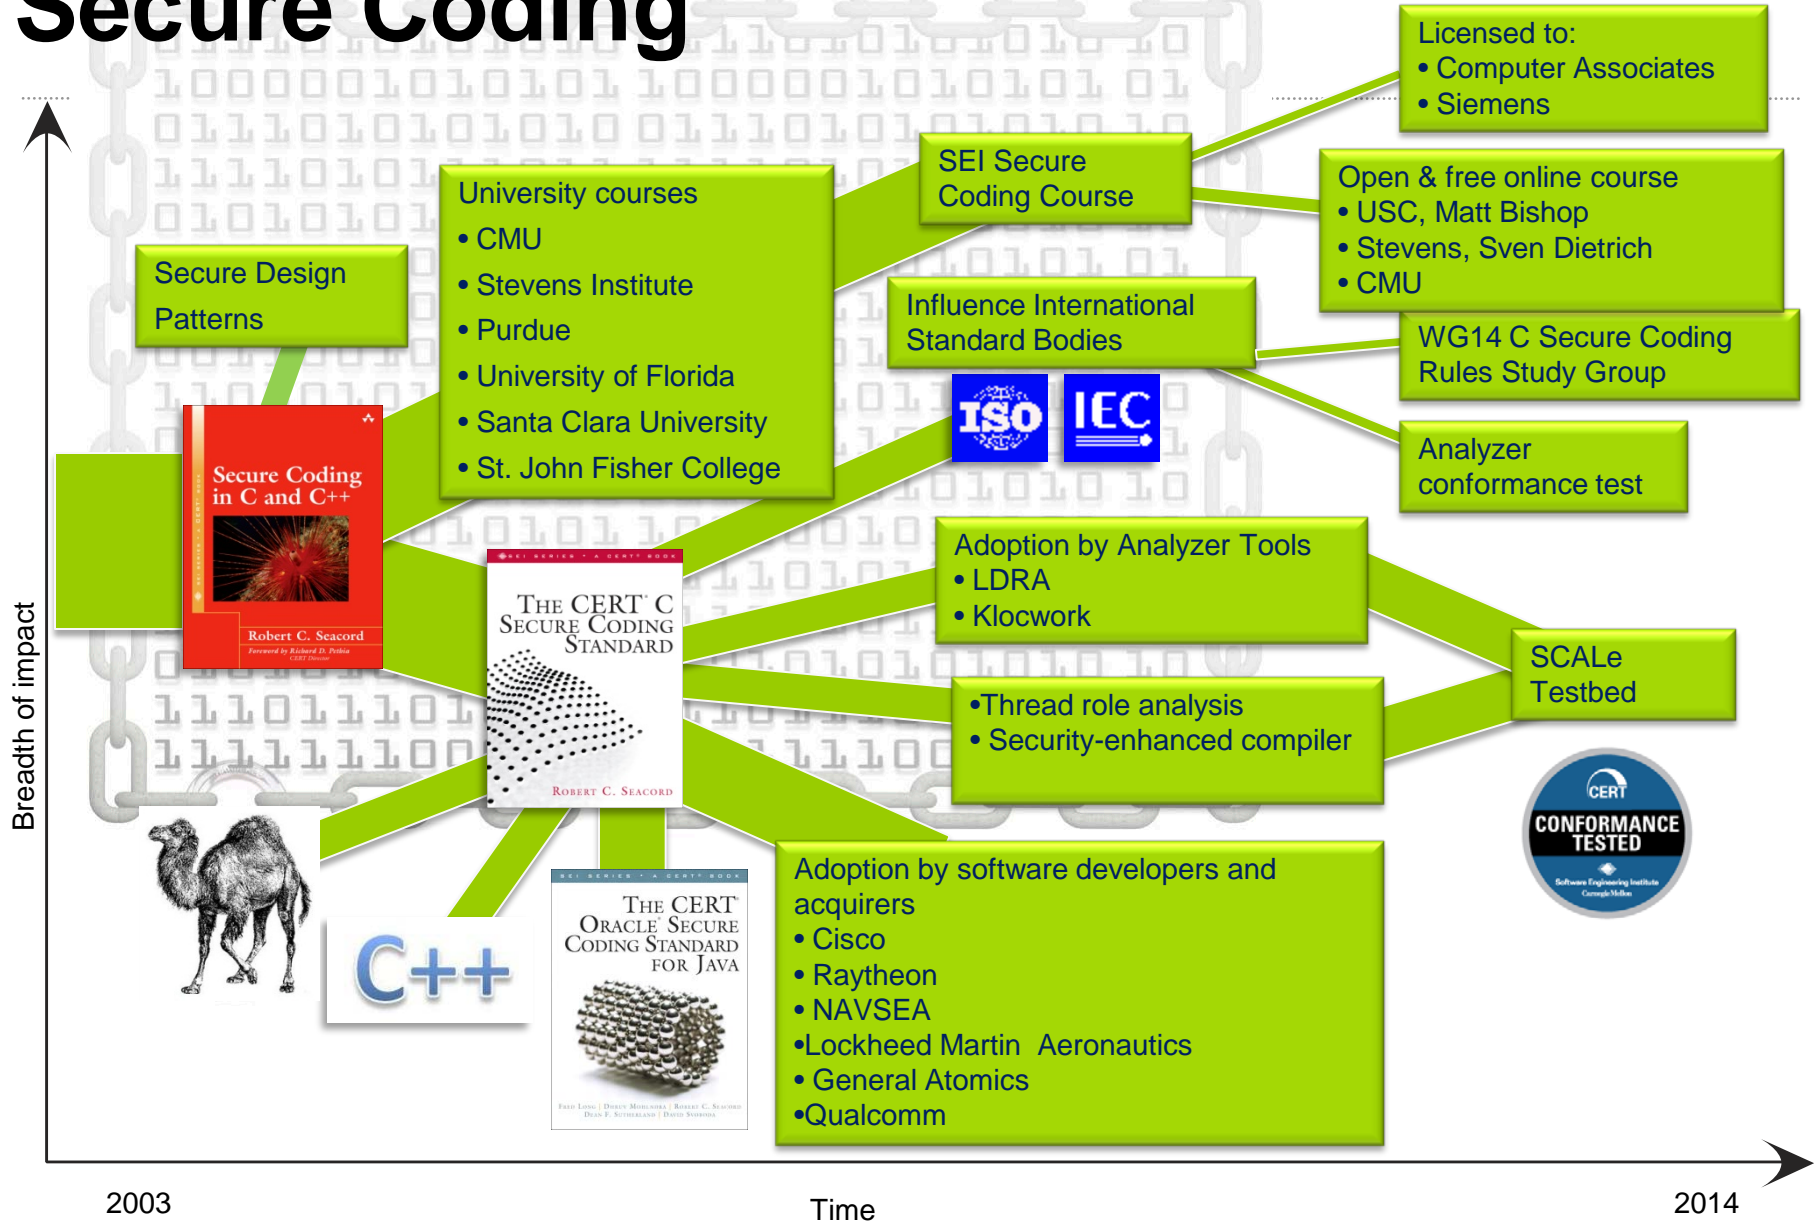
Secure Coding

Licensed to:
• Computer Associates
• Siemens

SEI Secure Coding Course

Open & free online course
• USC, Matt Bishop
• Stevens, Sven Dietrich
• CMU

University courses
• CMU
• Stevens Institute
• Purdue
• University of Florida
• Santa Clara University
• St. John Fisher College

Secure Design Patterns

Influence International Standard Bodies

WG14 C Secure Coding Rules Study Group

ISO IEC

Analyzer conformance test

Secure Coding in C and C++
Robert C. Seacord
Foreword by Richard D. Pethia

SEI SERIES · A CERT BOOK
THE CERT C SECURE CODING STANDARD
ROBERT C. SEACORD

Adoption by Analyzer Tools
• LDRA
• Klocwork

SCALe Testbed

•Thread role analysis
• Security-enhanced compiler

CERT
CONFORMANCE TESTED
Software Engineering Institute
Carnegie Mellon

C++

SEI SERIES · A CERT BOOK
THE CERT ORACLE SECURE CODING STANDARD FOR JAVA

Adoption by software developers and acquirers
• Cisco
• Raytheon
• NAVSEA
•Lockheed Martin Aeronautics
• General Atomics
•Qualcomm

Breadth of impact

2003
Time
2014